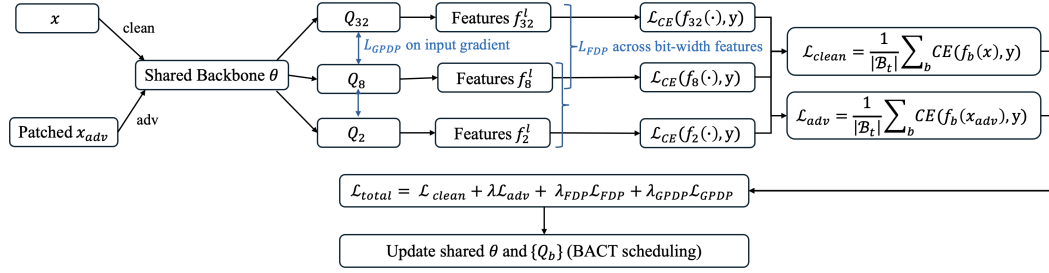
$x$

clean

Patched $x_{adv}$

adv

Shared Backbone $\theta$

$Q_{32}$

$L_{GPDP}$ on input gradient

$Q_8$

$Q_2$

Features $f_{32}^l$

Features $f_8^l$

Features $f_2^l$

$L_{FDP}$ across bit-width features

$\mathcal{L}_{CE}(f_{32}(\cdot), \mathrm{y})$

$\mathcal{L}_{CE}(f_8(\cdot), \mathrm{y})$

$\mathcal{L}_{CE}(f_2(\cdot), \mathrm{y})$

$\mathcal{L}_{clean} = \frac{1}{|\mathcal{B}_t|}\sum_b CE(f_b(x), \mathrm{y})$

$\mathcal{L}_{adv} = \frac{1}{|\mathcal{B}_t|}\sum_b CE(f_b(x_{adv}), \mathrm{y})$

$\mathcal{L}_{total} = \mathcal{L}_{clean} + \lambda\mathcal{L}_{adv} + \lambda_{FDP}\mathcal{L}_{FDP} + \lambda_{GPDP}\mathcal{L}_{GPDP}$

Update shared $\theta$ and $\{Q_b\}$ (BACT scheduling)